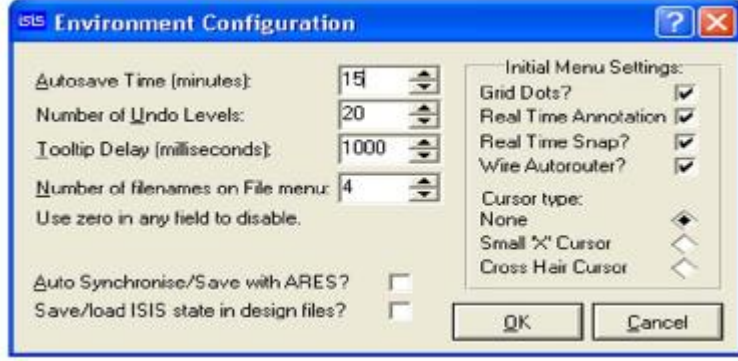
ISIS Environment Configuration

?

Autosave Time (minutes): 15

Number of Undo Levels: 20

Tooltip Delay (milliseconds): 1000

Number of filenames on File menu: 4

Use zero in any field to disable.

Auto Synchronise/Save with ARES?

Save/load ISIS state in design files?

Initial Menu Settings:

Grid Dots?

Real Time Annotation

Real Time Snap?

Wire Autorouter?

Cursor type:

None

Small 'X' Cursor

Cross Hair Cursor

OK

Cancel